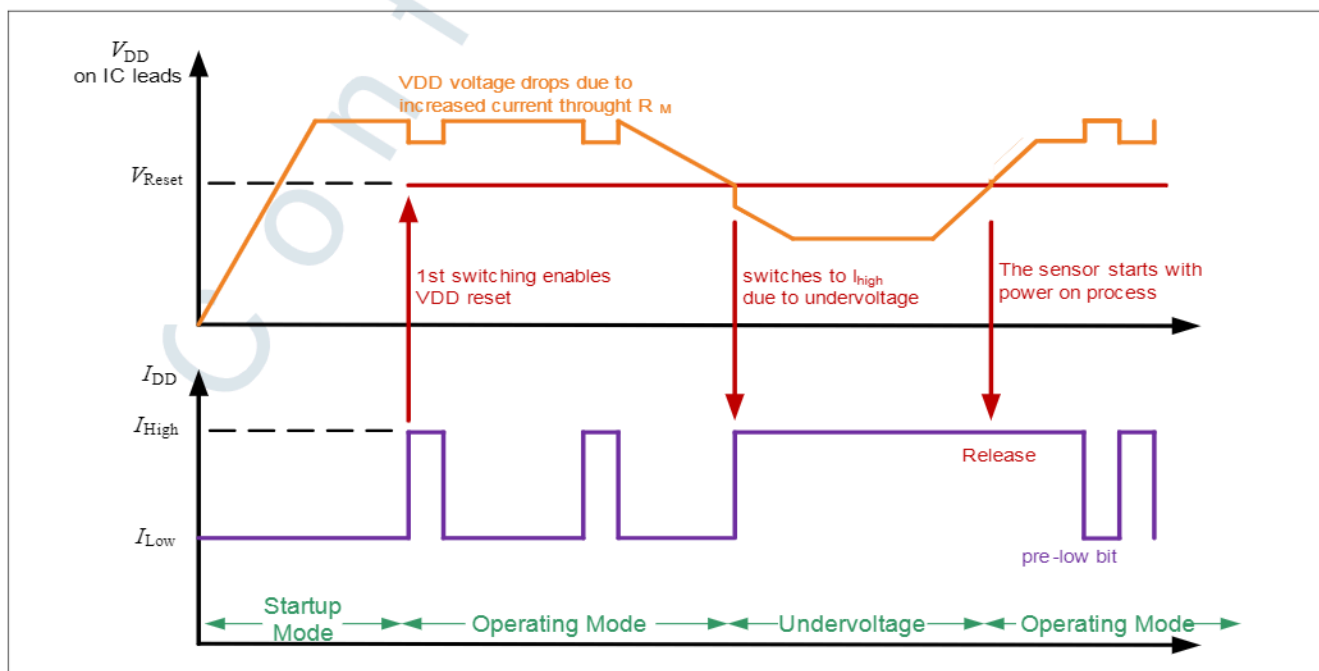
$V_{DD}$ on IC leads

VDD voltage drops due to increased current throught R $_M$

$V_{Reset}$

1st switching enables VDD reset

switches to I$_{high}$ due to undervoltage

The sensor starts with power on process

$I_{DD}$

$I_{High}$

Release

$I_{Low}$

pre-low bit

Startup Mode

Operating Mode

Undervoltage

Operating Mode

Con